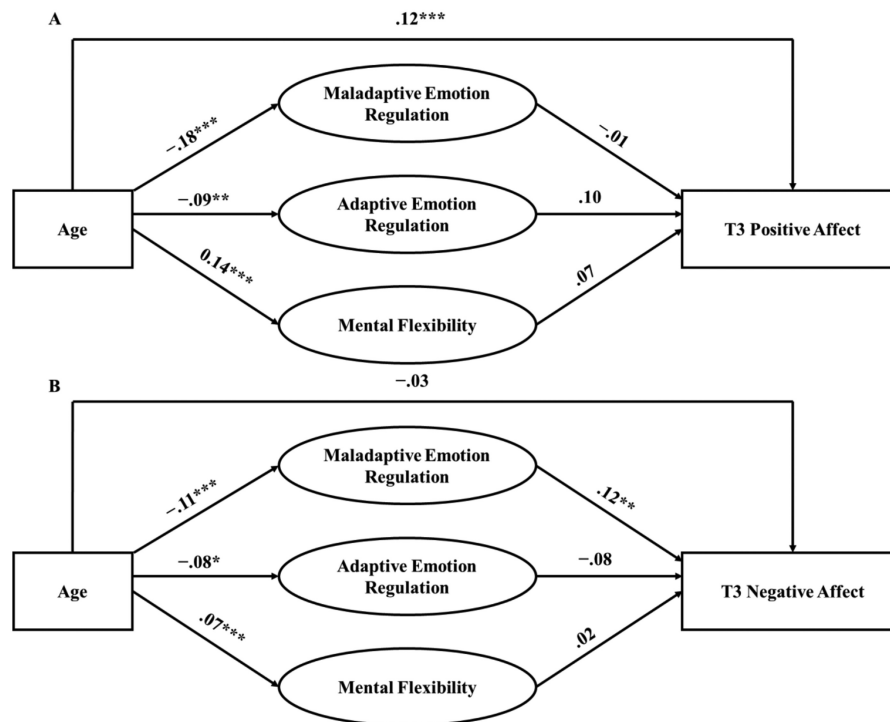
A

.12***

Maladaptive Emotion Regulation

−.18***

−.01

Age

−.09**

Adaptive Emotion Regulation

.10

T3 Positive Affect

0.14***

.07

Mental Flexibility

B

−.03

Maladaptive Emotion Regulation

−.11***

.12**

Age

−.08*

Adaptive Emotion Regulation

−.08

T3 Negative Affect

.07***

.02

Mental Flexibility